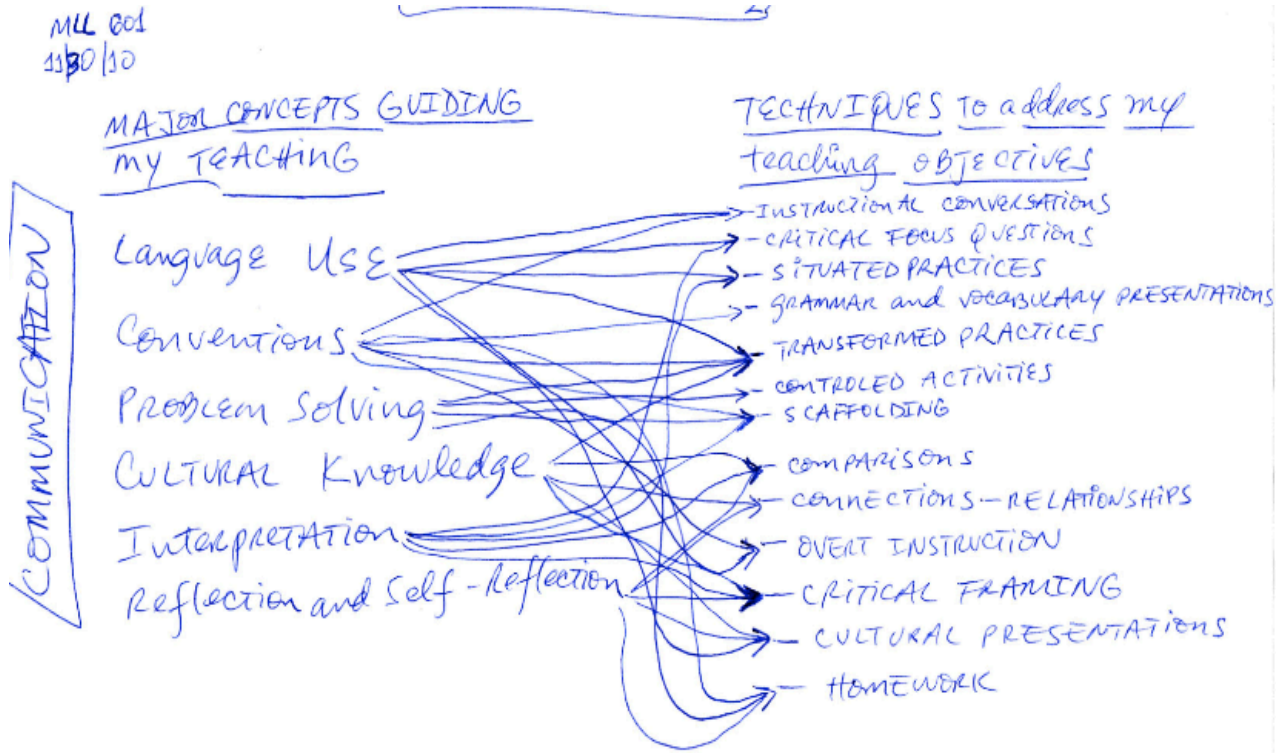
MLL 601
11/30/10

MAJOR CONCEPTS GUIDING MY TEACHING

COMMUNICATION

Language Use
Conventions
Problem Solving
Cultural Knowledge
Interpretation
Reflection and Self-Reflection

TECHNIQUES to address my teaching OBJECTIVES

- INSTRUCTIONAL CONVERSATIONS
- CRITICAL FOCUS QUESTIONS
- SITUATED PRACTICES
- GRAMMAR and VOCABULARY PRESENTATIONS
- TRANSFORMED PRACTICES
- CONTROLED ACTIVITIES
- SCAFFOLDING
- COMPARISONS
- CONNECTIONS - RELATIONSHIPS
- OVERT INSTRUCTION
- CRITICAL FRAMING
- CULTURAL PRESENTATIONS
- HOMEWORK